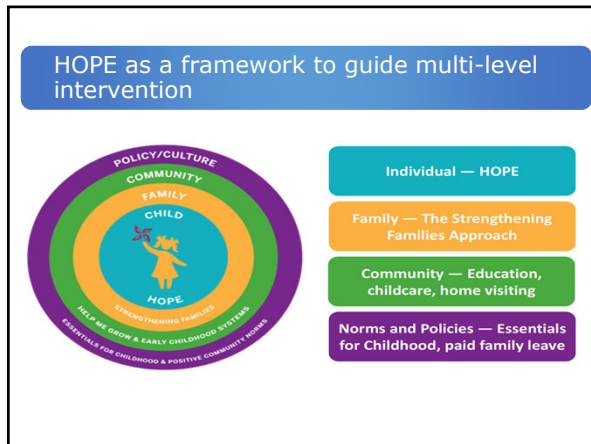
HOPE as a framework to guide multi-level intervention

POLICY/CULTURE
COMMUNITY
FAMILY
CHILD
HOPE
STRENGTHENING FAMILIES
HELP ME GROW & EARLY CHILDHOOD SYSTEMS
ESSENTIALS FOR CHILDHOOD & POSITIVE COMMUNITY NORMS

Individual — HOPE

Family — The Strengthening Families Approach

Community — Education, childcare, home visiting

Norms and Policies — Essentials for Childhood, paid family leave